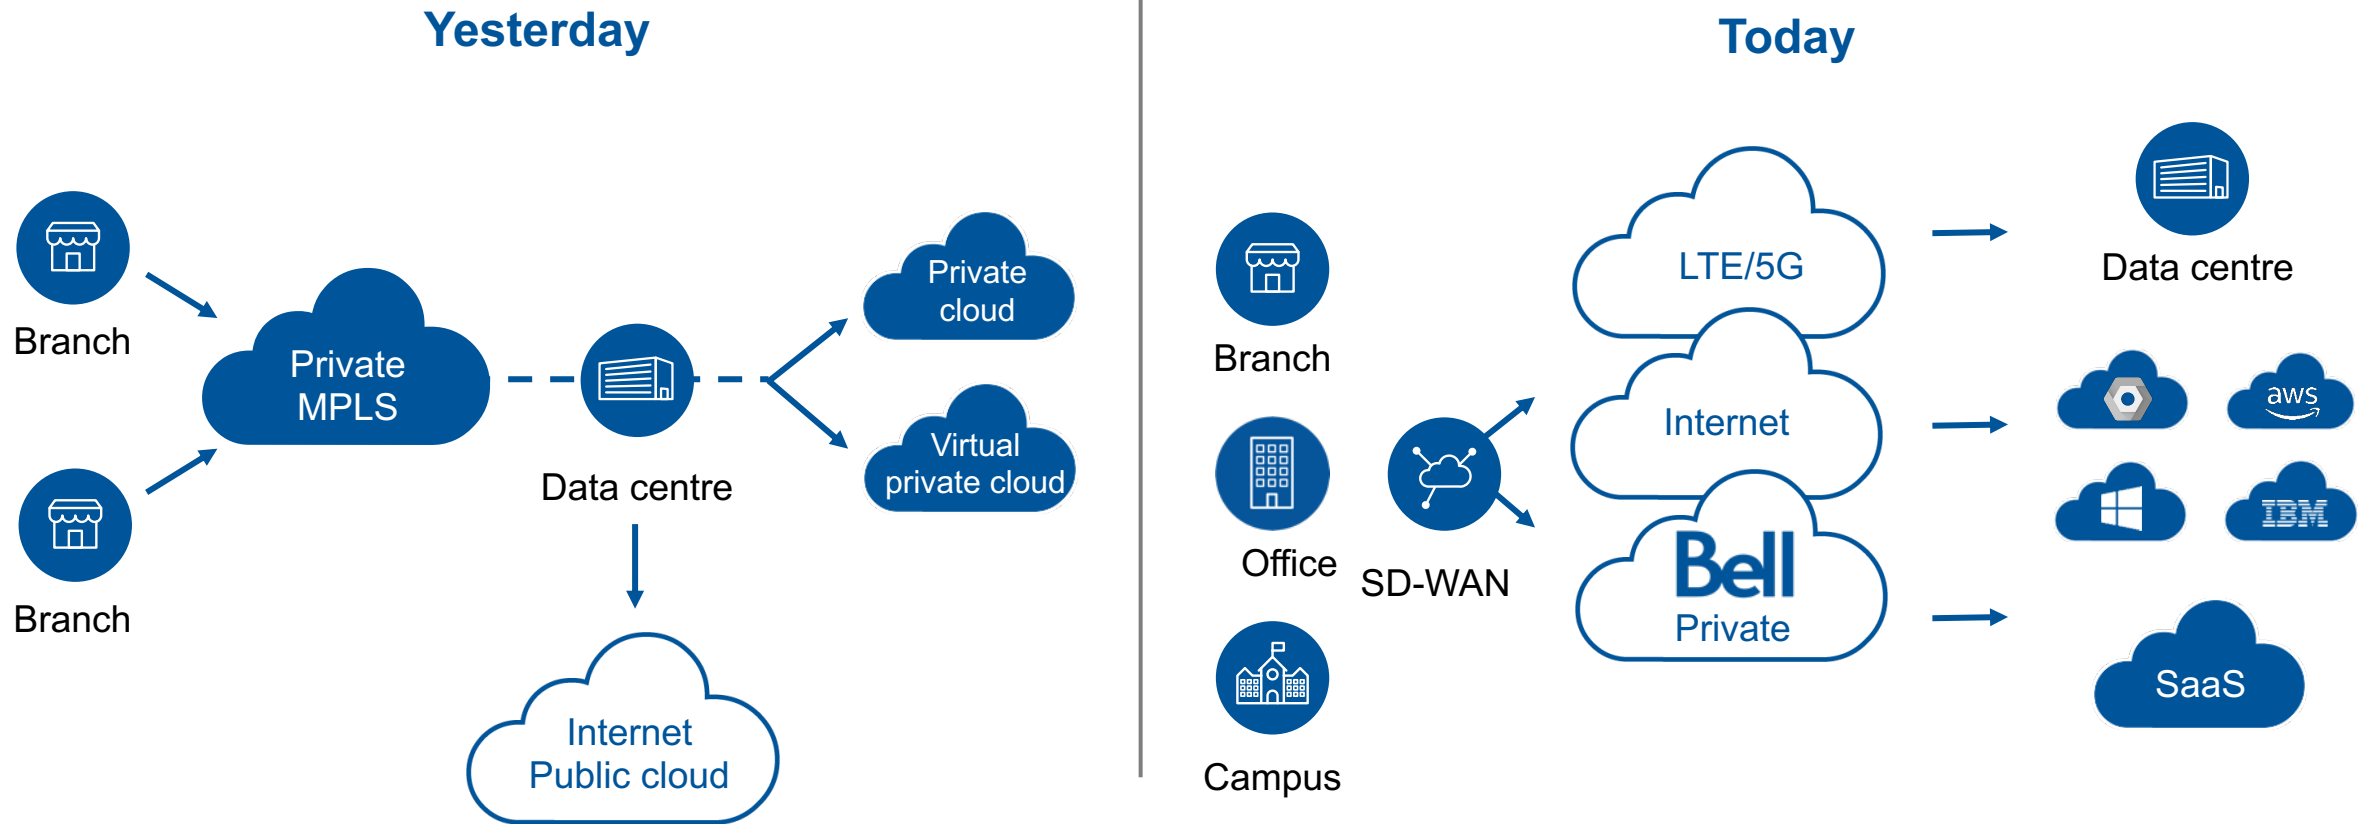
Yesterday

Branch

Private MPLS

Data centre

Private cloud

Virtual private cloud

Branch

Internet Public cloud

Today

Branch

Office

SD-WAN

Campus

LTE/5G

Internet

Bell Private

Data centre

aws

IBM

SaaS